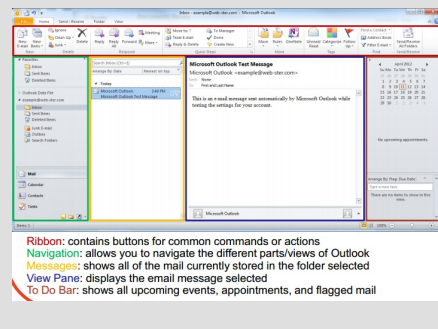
Inbox - example@web-ster.com - Microsoft Outlook

File Home Send / Receive Folder View

New E-mail New Items Ignore Clean Up Junk Delete Reply Reply All Forward Meeting More Move to: ? Team E-mail Reply & Delete To Manager Done Create New Move Rules OneNote Unread/Read Categorize Follow Up Find a Contact Address Book Filter E-mail Send/Receive All Folders

New Delete Respond Quick Steps Move Tags Find Send/Receive

Favorites Inbox Sent Items Deleted Items

Outlook Data File

example@web-ster.com Inbox Sent Items Deleted Items Junk E-mail Outbox Search Folders

Mail Calendar Contacts Tasks

Search Inbox (Ctrl+E)

Arrange By: Date Newest on top

Today

Microsoft Outlook 2:45 PM Microsoft Outlook Test Message

Microsoft Outlook Test Message

Microsoft Outlook <example@web-ster.com>

Sent: None To: First and Last Name

This is an e-mail message sent automatically by Microsoft Outlook while testing the settings for your account.

Microsoft Outlook

April 2012

Su Mo Tu We Th Fr Sa

No upcoming appointments.

Arrange By: Flag: Due Date

Type a new task

There are no items to show in this view.

Items: 1

100%

Ribbon: contains buttons for common commands or actions
Navigation: allows you to navigate the different parts/views of Outlook
Messages: shows all of the mail currently stored in the folder selected
View Pane: displays the email message selected
To Do Bar: shows all upcoming events, appointments, and flagged mail